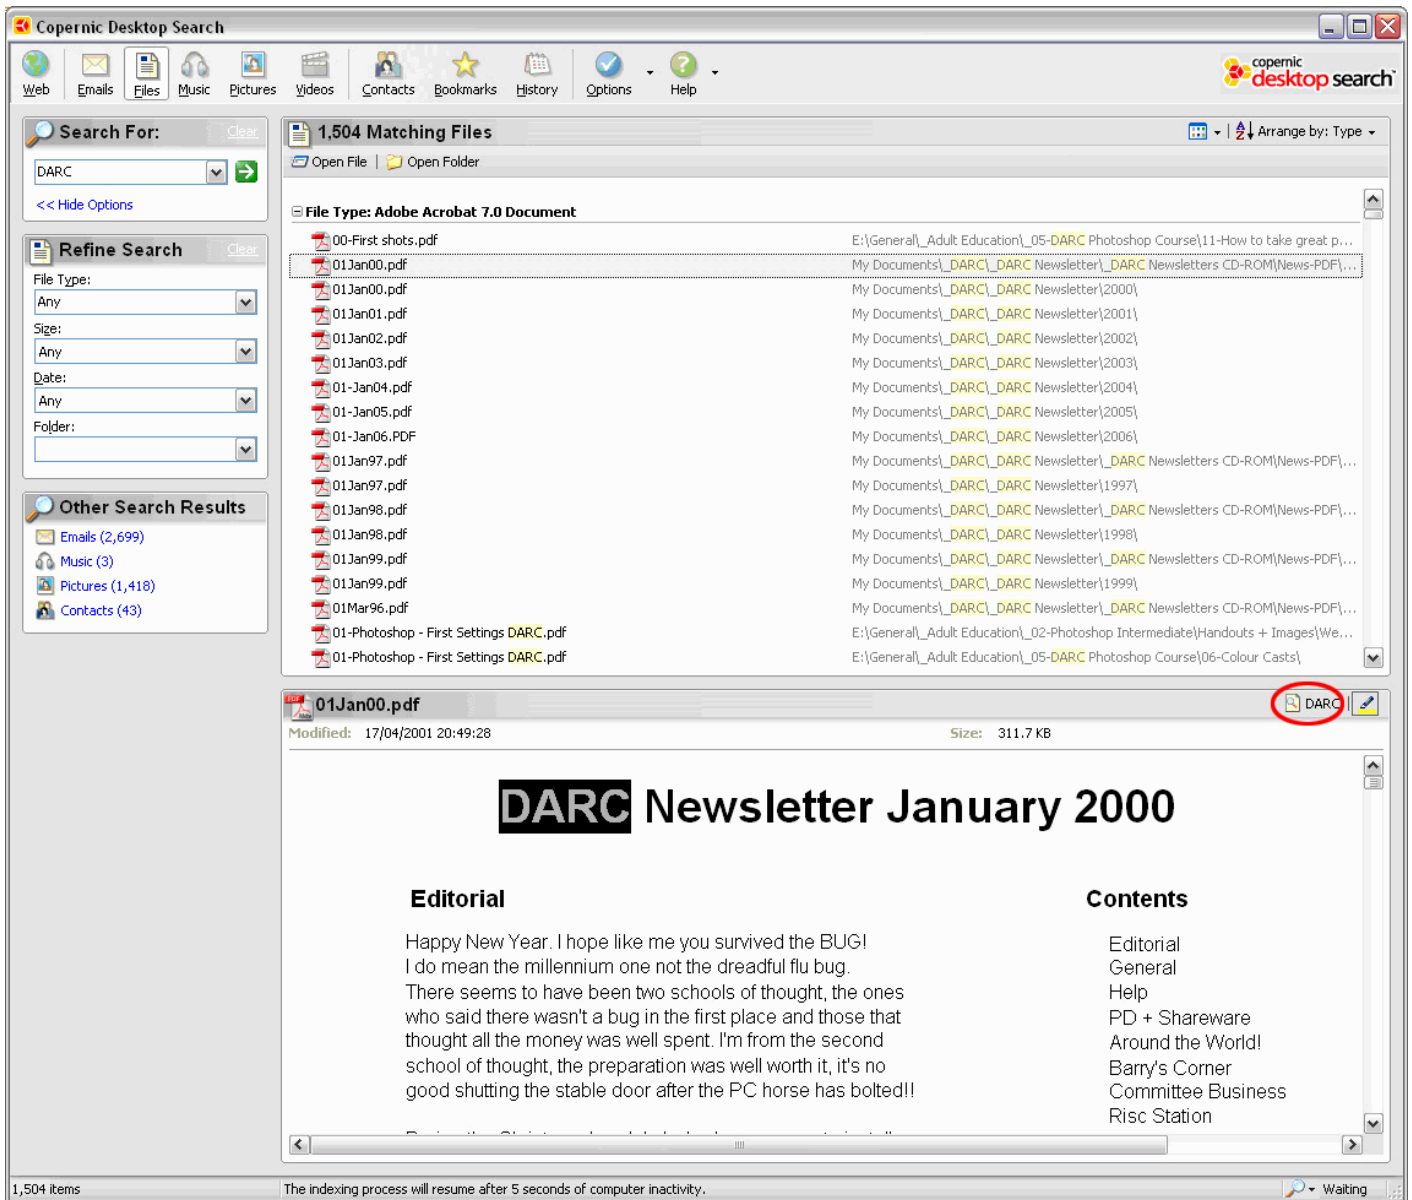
Copernic Desktop Search

Web Emails Files Music Pictures Videos Contacts Bookmarks History Options Help

copernic desktop search

Search For: Clear

DARC

<< Hide Options

Refine Search Clear

File Type:
Any
Size:
Any
Date:
Any
Folder:

Other Search Results

Emails (2,699)
Music (3)
Pictures (1,418)
Contacts (43)

1,504 Matching Files

Arrange by: Type

Open File | Open Folder

File Type: Adobe Acrobat 7.0 Document

| | |
|---|---|
| 00-First shots.pdf | E:\General\_Adult Education\_05-DARC Photoshop Course\11-How to take great p... |
| 01Jan00.pdf | My Documents\_DARC\_DARC Newsletter\_DARC Newsletters CD-ROM\News-PDF\... |
| 01Jan00.pdf | My Documents\_DARC\_DARC Newsletter\2000\ |
| 01Jan01.pdf | My Documents\_DARC\_DARC Newsletter\2001\ |
| 01Jan02.pdf | My Documents\_DARC\_DARC Newsletter\2002\ |
| 01Jan03.pdf | My Documents\_DARC\_DARC Newsletter\2003\ |
| 01-Jan04.pdf | My Documents\_DARC\_DARC Newsletter\2004\ |
| 01-Jan05.pdf | My Documents\_DARC\_DARC Newsletter\2005\ |
| 01-Jan06.PDF | My Documents\_DARC\_DARC Newsletter\2006\ |
| 01Jan97.pdf | My Documents\_DARC\_DARC Newsletter\_DARC Newsletters CD-ROM\News-PDF\... |
| 01Jan97.pdf | My Documents\_DARC\_DARC Newsletter\1997\ |
| 01Jan98.pdf | My Documents\_DARC\_DARC Newsletter\_DARC Newsletters CD-ROM\News-PDF\... |
| 01Jan98.pdf | My Documents\_DARC\_DARC Newsletter\1998\ |
| 01Jan99.pdf | My Documents\_DARC\_DARC Newsletter\_DARC Newsletters CD-ROM\News-PDF\... |
| 01Jan99.pdf | My Documents\_DARC\_DARC Newsletter\1999\ |
| 01Mar96.pdf | My Documents\_DARC\_DARC Newsletter\_DARC Newsletters CD-ROM\News-PDF\... |
| 01-Photoshop - First Settings DARC.pdf | E:\General\_Adult Education\_02-Photoshop Intermediate\Handouts + Images\We... |
| 01-Photoshop - First Settings DARC.pdf | E:\General\_Adult Education\_05-DARC Photoshop Course\06-Colour Casts\ |

01Jan00.pdf

DARC

Modified: 17/04/2001 20:49:28 Size: 311.7 KB

DARC Newsletter January 2000

Editorial

Happy New Year. I hope like me you survived the BUG! I do mean the millennium one not the dreadful flu bug. There seems to have been two schools of thought, the ones who said there wasn't a bug in the first place and those that thought all the money was well spent. I'm from the second school of thought, the preparation was well worth it, it's no good shutting the stable door after the PC horse has bolted!!

Contents

Editorial
General
Help
PD + Shareware
Around the World!
Barry's Corner
Committee Business
Risc Station

1,504 items The indexing process will resume after 5 seconds of computer inactivity. Waiting